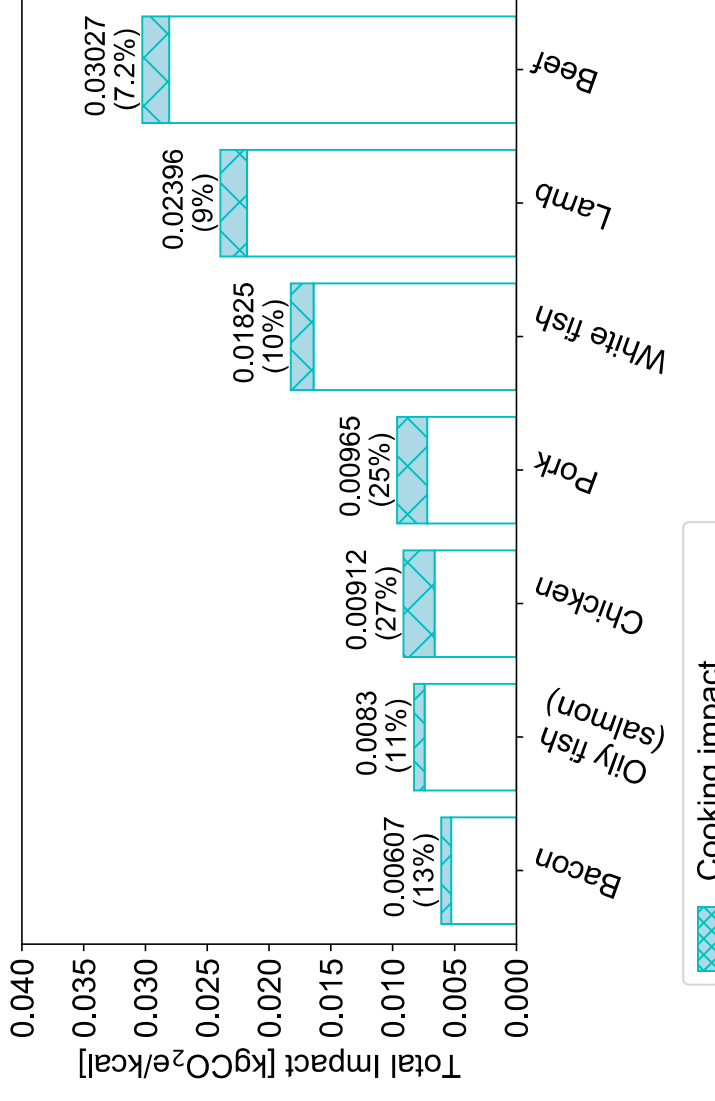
Total Impact [kgCO$_2$e/kcal]

0.000
0.005
0.010
0.015
0.020
0.025
0.030
0.035
0.040

0.00607 (13%)
0.0083 (11%)
0.00912 (27%)
0.00965 (25%)
0.01825 (10%)
0.02396 (9%)
0.03027 (7.2%)

Bacon
Oily fish (salmon)
Chicken
Pork
White fish
Lamb
Beef

Cooking impact